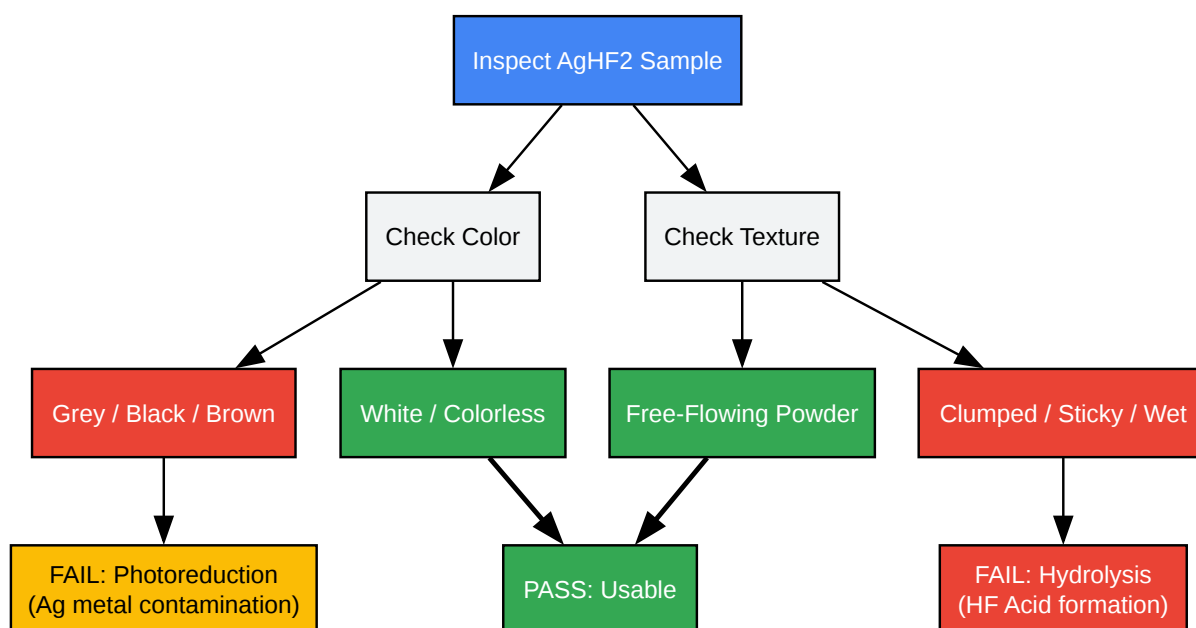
Inspect AgHF2 Sample

Check Color

Check Texture

Grey / Black / Brown

White / Colorless

Free-Flowing Powder

Clumped / Sticky / Wet

FAIL: Photoreduction (Ag metal contamination)

PASS: Usable

FAIL: Hydrolysis (HF Acid formation)